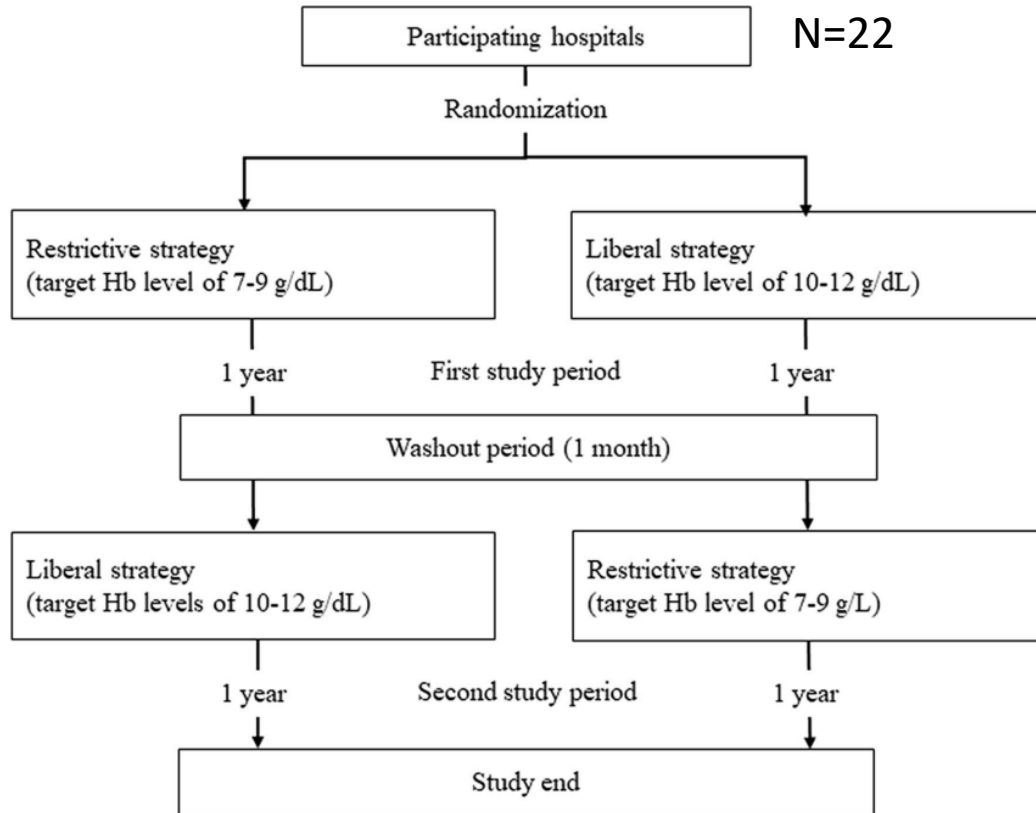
Participating hospitals

N=22

Randomization

Restrictive strategy (target Hb level of 7-9 g/dL)

Liberal strategy (target Hb level of 10-12 g/dL)

1 year

First study period

1 year

Washout period (1 month)

Liberal strategy (target Hb levels of 10-12 g/dL)

Restrictive strategy (target Hb level of 7-9 g/L)

1 year

Second study period

1 year

Study end